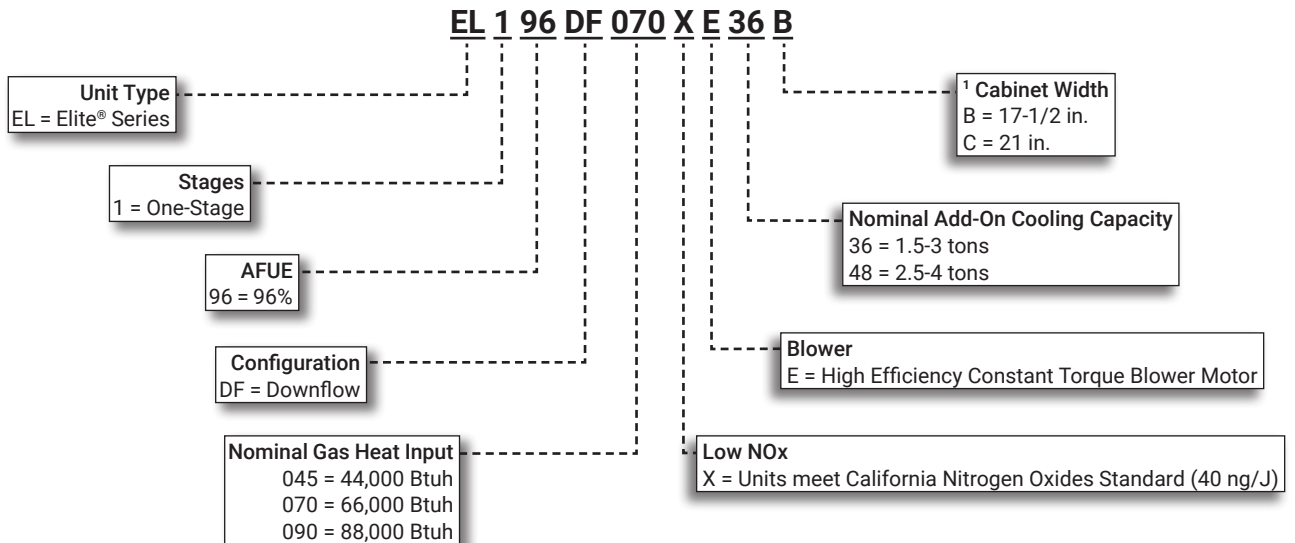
EL 1 96 DF 070 X E 36 B

Unit Type
EL = Elite® Series

Stages
1 = One-Stage

AFUE
96 = 96%

Configuration
DF = Downflow

Nominal Gas Heat Input
045 = 44,000 Btuh
070 = 66,000 Btuh
090 = 88,000 Btuh

$^1$ Cabinet Width
B = 17-1/2 in.
C = 21 in.

Nominal Add-On Cooling Capacity
36 = 1.5-3 tons
48 = 2.5-4 tons

Blower
E = High Efficiency Constant Torque Blower Motor

Low NOx
X = Units meet California Nitrogen Oxides Standard (40 ng/J)